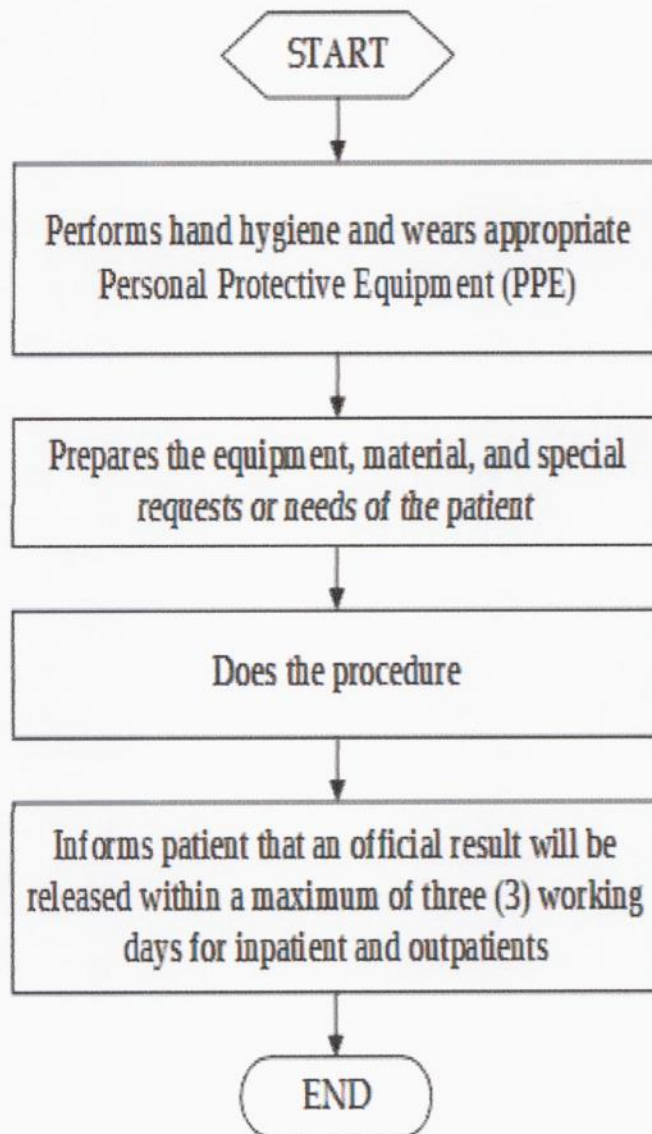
START

Performs hand hygiene and wears appropriate Personal Protective Equipment (PPE)

Prepares the equipment, material, and special requests or needs of the patient

Does the procedure

Informs patient that an official result will be released within a maximum of three (3) working days for inpatient and outpatients

END